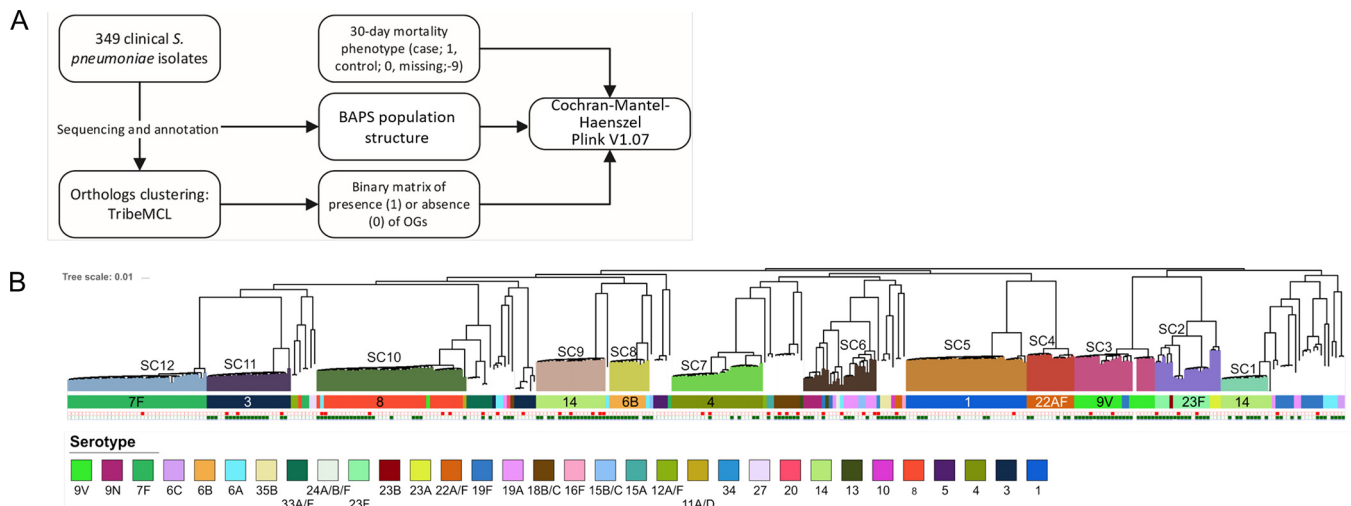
A

349 clinical *S. pneumoniae* isolates

Sequencing and annotation

Orthologs clustering: TribeMCL

30-day mortality phenotype (case; 1, control; 0, missing;-9)

BAPS population structure

Binary matrix of presence (1) or absence (0) of OGs

Cochran-Mantel-Haenszel Plink V1.07

B

Tree scale: 0.01

SC12 SC11 SC10 SC9 SC8 SC7 SC6 SC5 SC4 SC3 SC2 SC1

7F 3 8 14 6B 4 1 22AF 9V 23F 14

Serotype

9V 9N 7F 6C 6B 6A 35B 24A/B/F 33A/F 23F 23B 23A 22A/F 19F 19A 18B/C 16F 15B/C 15A 12A/F 11A/D 34 27 20 14 13 10 8 5 4 3 1